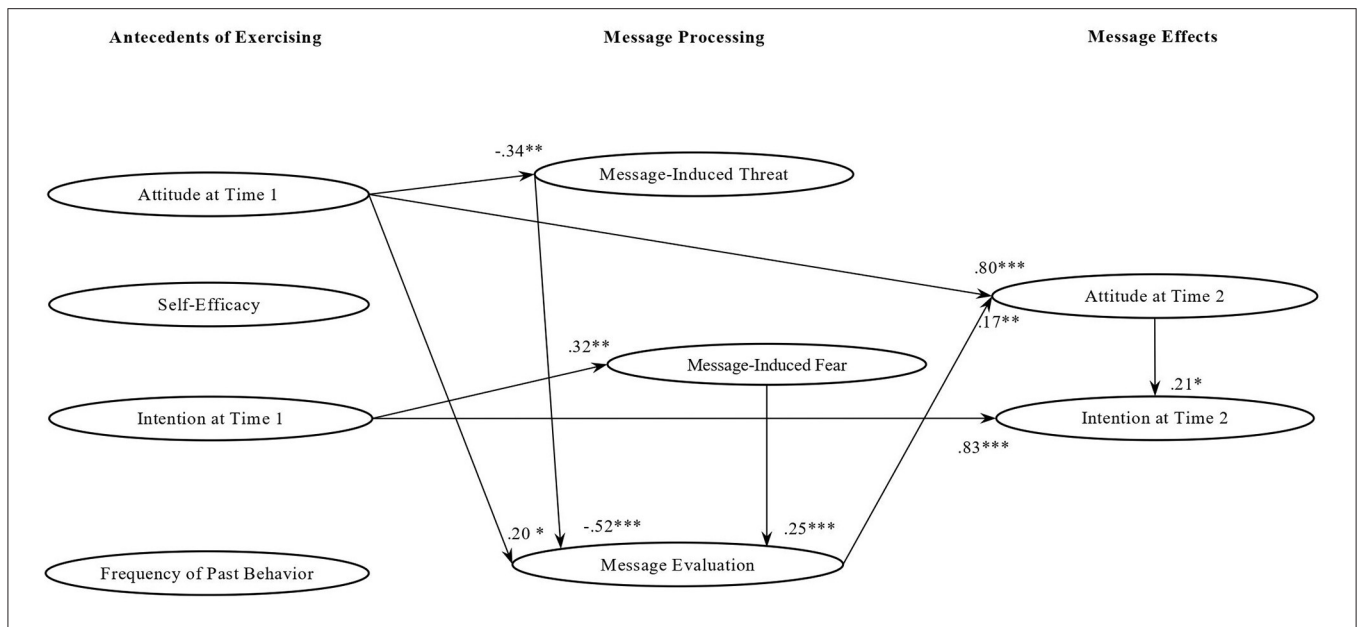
Antecedents of Exercising

Message Processing

Message Effects

-.34**

Attitude at Time 1

Message-Induced Threat

.80***

Self-Efficacy

Attitude at Time 2

.17**

.32**

Message-Induced Fear

.21*

Intention at Time 1

Intention at Time 2

.83***

.20 *

-.52***

.25***

Frequency of Past Behavior

Message Evaluation